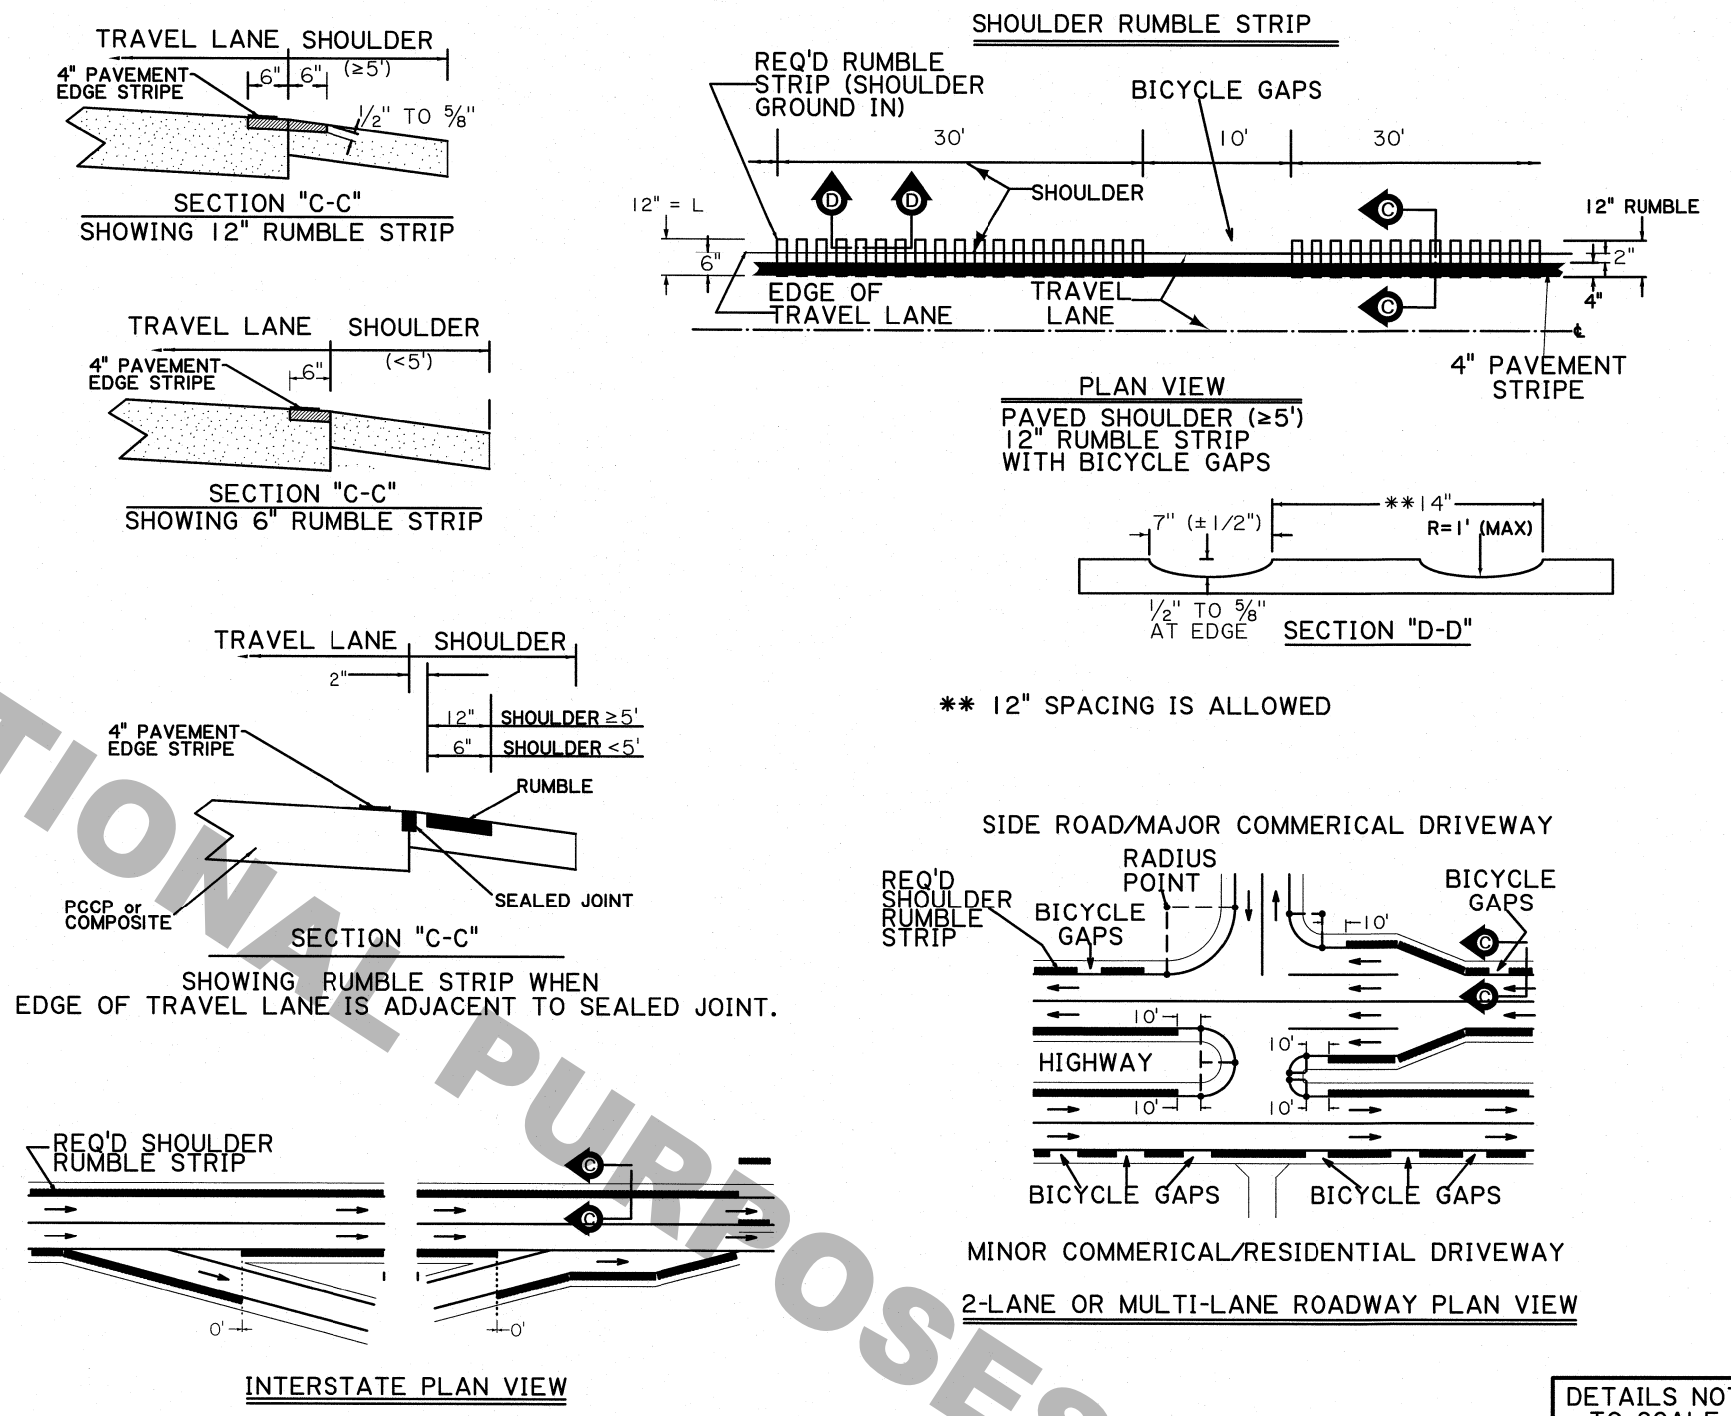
TRAVEL LANE SHOULDER
(≥5')
4" PAVEMENT EDGE STRIPE
6" 6"
$\frac{1}{2}$" TO $\frac{5}{8}$"
SECTION "C-C"
SHOWING 12" RUMBLE STRIP

TRAVEL LANE SHOULDER
(<5')
4" PAVEMENT EDGE STRIPE
6"
SECTION "C-C"
SHOWING 6" RUMBLE STRIP

TRAVEL LANE SHOULDER
2"
12" SHOULDER ≥ 5'
6" SHOULDER < 5'
4" PAVEMENT EDGE STRIPE
RUMBLE
SEALED JOINT
PCCP or COMPOSITE
SECTION "C-C"
SHOWING RUMBLE STRIP WHEN EDGE OF TRAVEL LANE IS ADJACENT TO SEALED JOINT.

REQ'D SHOULDER RUMBLE STRIP
C
C
0'
0'
INTERSTATE PLAN VIEW

SHOULDER RUMBLE STRIP
REQ'D RUMBLE STRIP (SHOULDER GROUND IN)
BICYCLE GAPS
30'
10'
30'
12" = L
6"
D
D
SHOULDER
C
C
12" RUMBLE
2"
4"
EDGE OF TRAVEL LANE
TRAVEL LANE
4" PAVEMENT STRIPE
PLAN VIEW
PAVED SHOULDER (≥5')
12" RUMBLE STRIP
WITH BICYCLE GAPS

7" (±1/2")
**14"
R=1' (MAX)
$\frac{1}{2}$" TO $\frac{5}{8}$" AT EDGE
SECTION "D-D"

** 12" SPACING IS ALLOWED

SIDE ROAD/MAJOR COMMERICAL DRIVEWAY
RADIUS POINT
REQ'D SHOULDER RUMBLE STRIP
BICYCLE GAPS
10'
BICYCLE GAPS
C
C
10'
10'
10'
10'
HIGHWAY
BICYCLE GAPS
BICYCLE GAPS
MINOR COMMERICAL/RESIDENTIAL DRIVEWAY
2-LANE OR MULTI-LANE ROADWAY PLAN VIEW

DETAILS NOT TO SCALE